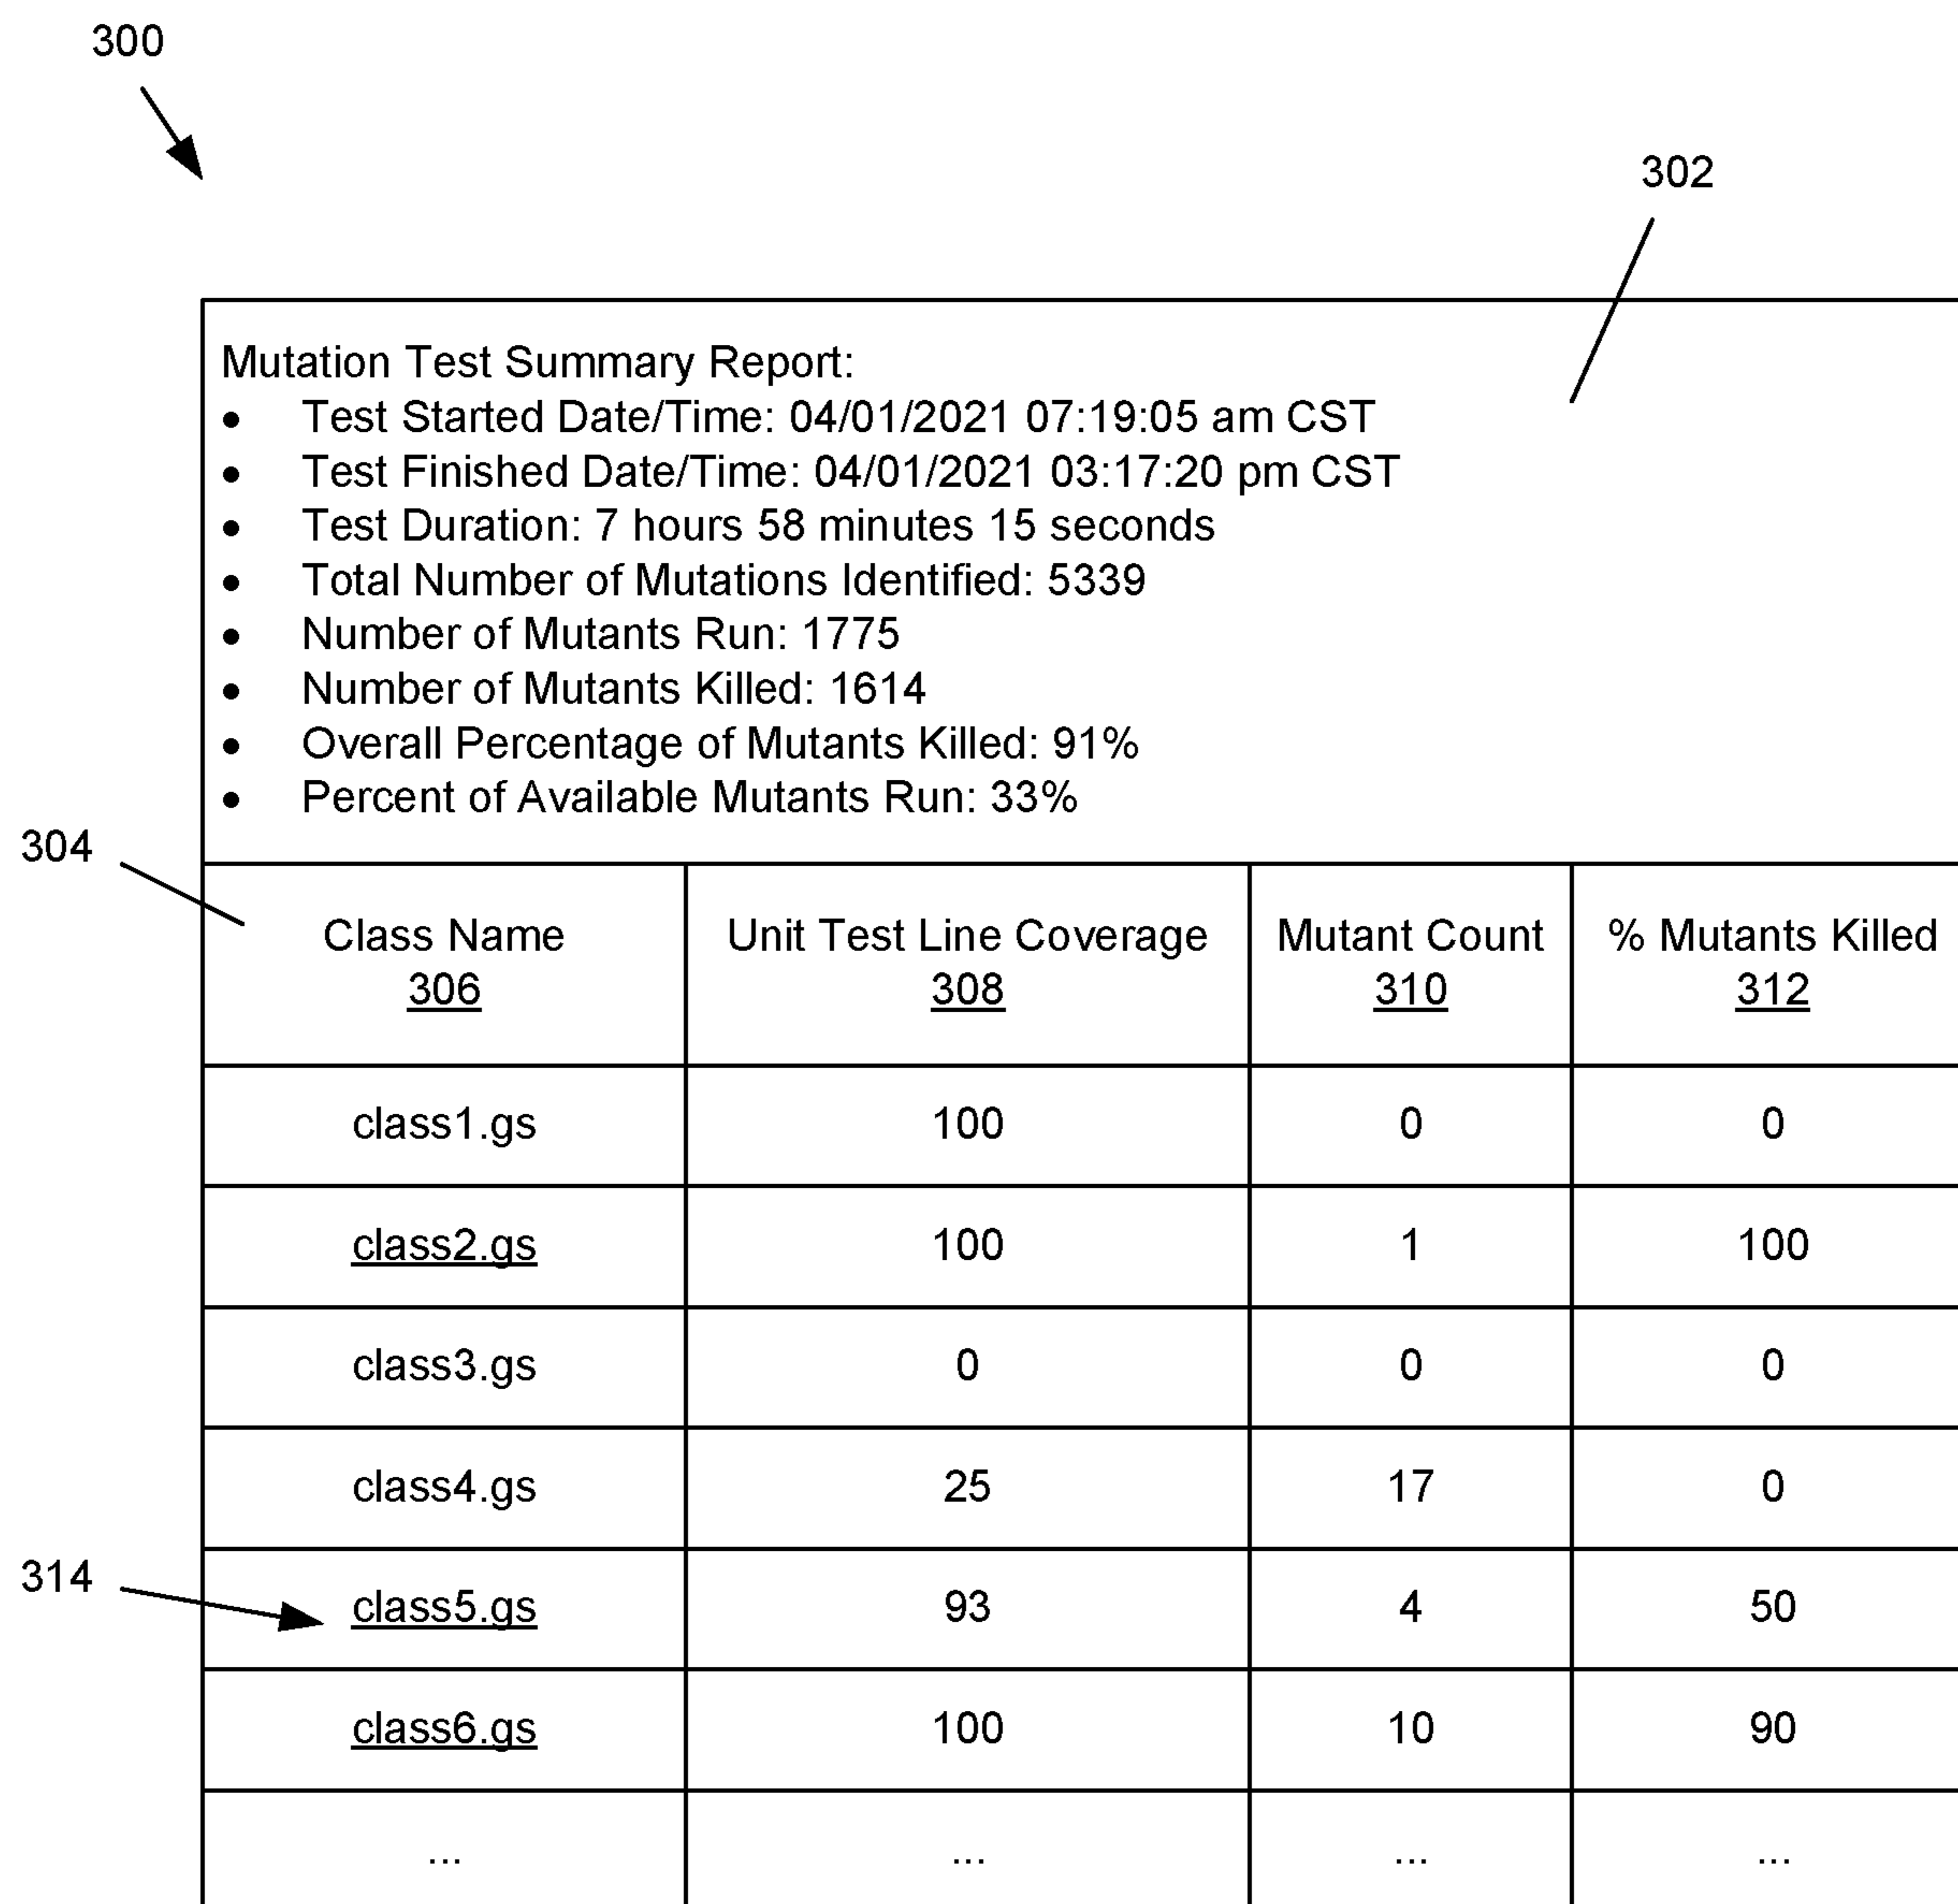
300

302

Mutation Test Summary Report:

- Test Started Date/Time: 04/01/2021 07:19:05 am CST
- Test Finished Date/Time: 04/01/2021 03:17:20 pm CST
- Test Duration: 7 hours 58 minutes 15 seconds
- Total Number of Mutations Identified: 5339
- Number of Mutants Run: 1775
- Number of Mutants Killed: 1614
- Overall Percentage of Mutants Killed: 91%
- Percent of Available Mutants Run: 33%

304

| Class Name 306 | Unit Test Line Coverage 308 | Mutant Count 310 | % Mutants Killed 312 |
|---|---|---|---|
| class1.gs | 100 | 0 | 0 |
| class2.gs | 100 | 1 | 100 |
| class3.gs | 0 | 0 | 0 |
| class4.gs | 25 | 17 | 0 |
| class5.gs | 93 | 4 | 50 |
| class6.gs | 100 | 10 | 90 |
| ... | ... | ... | ... |

314